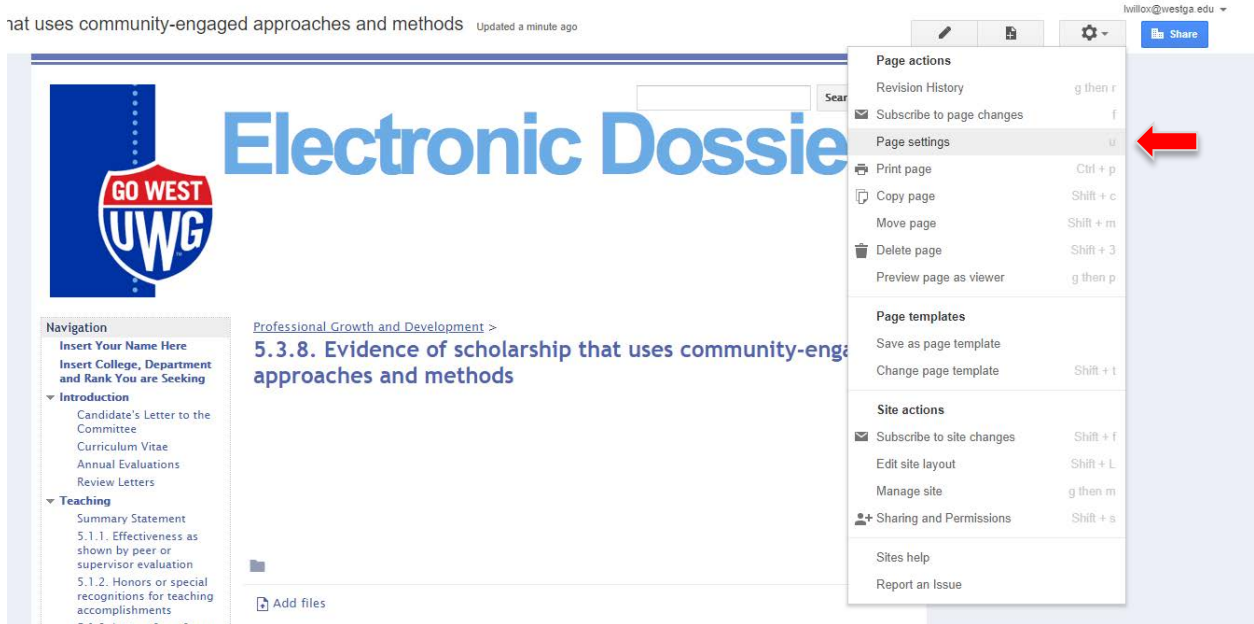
hat uses community-engaged approaches and methods Updated a minute ago

lwillox@westga.edu

Share

Sear

Electronic Dossie

GO WEST
UWG

Navigation
Insert Your Name Here
Insert College, Department and Rank You are Seeking
Introduction
Candidate's Letter to the Committee
Curriculum Vitae
Annual Evaluations
Review Letters
Teaching
Summary Statement
5.1.1. Effectiveness as shown by peer or supervisor evaluation
5.1.2. Honors or special recognitions for teaching accomplishments

Professional Growth and Development >
5.3.8. Evidence of scholarship that uses community-engag approaches and methods

Add files

Page actions
Revision History g then r
Subscribe to page changes f
Page settings u
Print page Ctrl + p
Copy page Shift + c
Move page Shift + m
Delete page Shift + 3
Preview page as viewer g then p

Page templates
Save as page template
Change page template Shift + t

Site actions
Subscribe to site changes Shift + f
Edit site layout Shift + L
Manage site g then m
Sharing and Permissions Shift + s

Sites help
Report an Issue